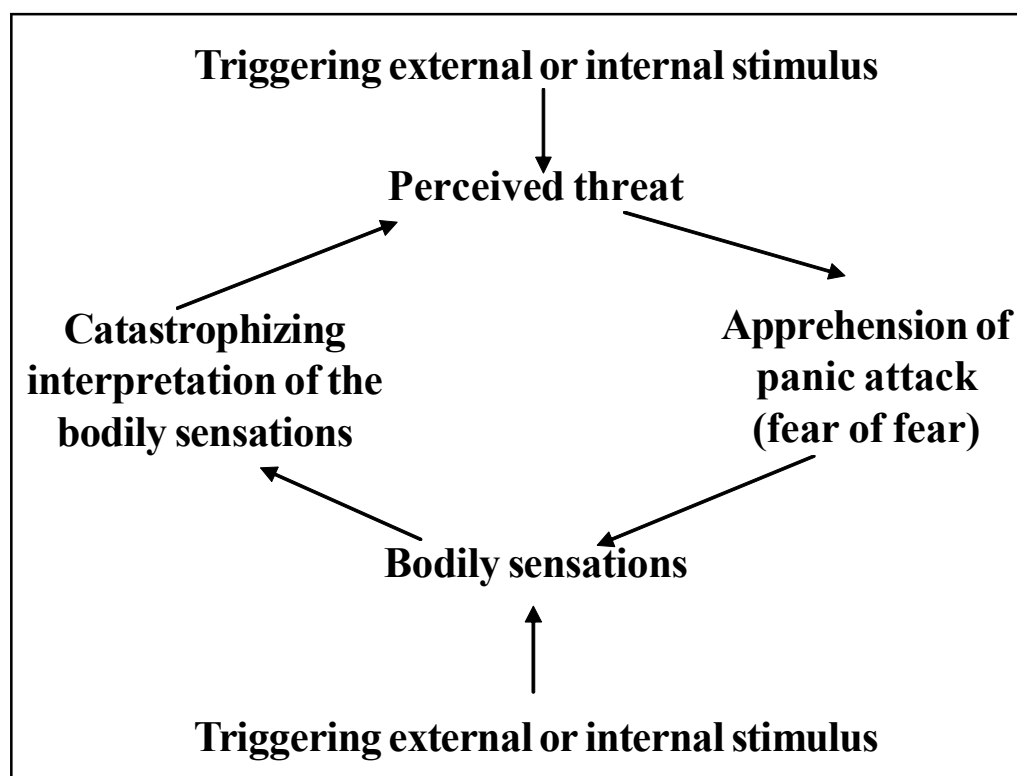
Triggering external or internal stimulus

Perceived threat

Catastrophizing interpretation of the bodily sensations

Apprehension of panic attack (fear of fear)

Bodily sensations

Triggering external or internal stimulus